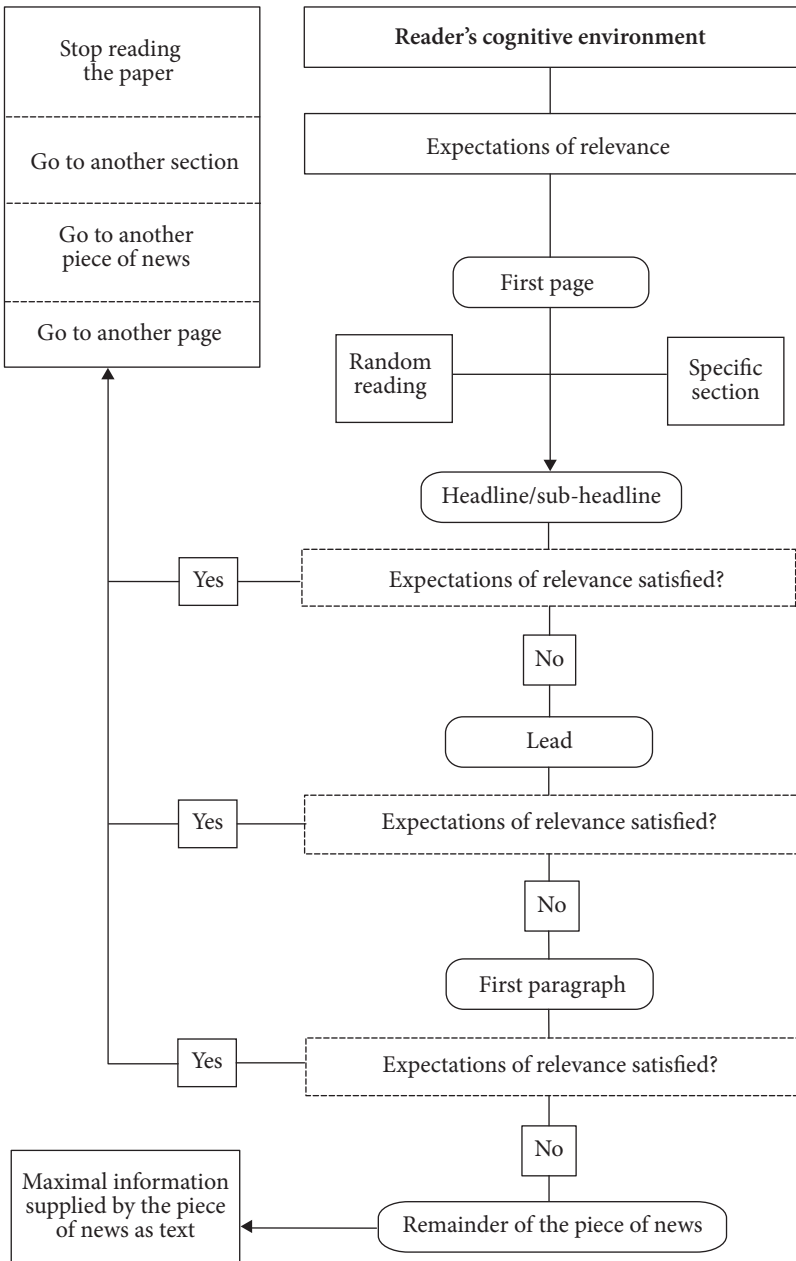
Stop reading the paper

Go to another section

Go to another piece of news

Go to another page

**Reader's cognitive environment**

Expectations of relevance

First page

Random reading

Specific section

Headline/sub-headline

Yes

Expectations of relevance satisfied?

No

Lead

Yes

Expectations of relevance satisfied?

No

First paragraph

Yes

Expectations of relevance satisfied?

No

Maximal information supplied by the piece of news as text

Remainder of the piece of news